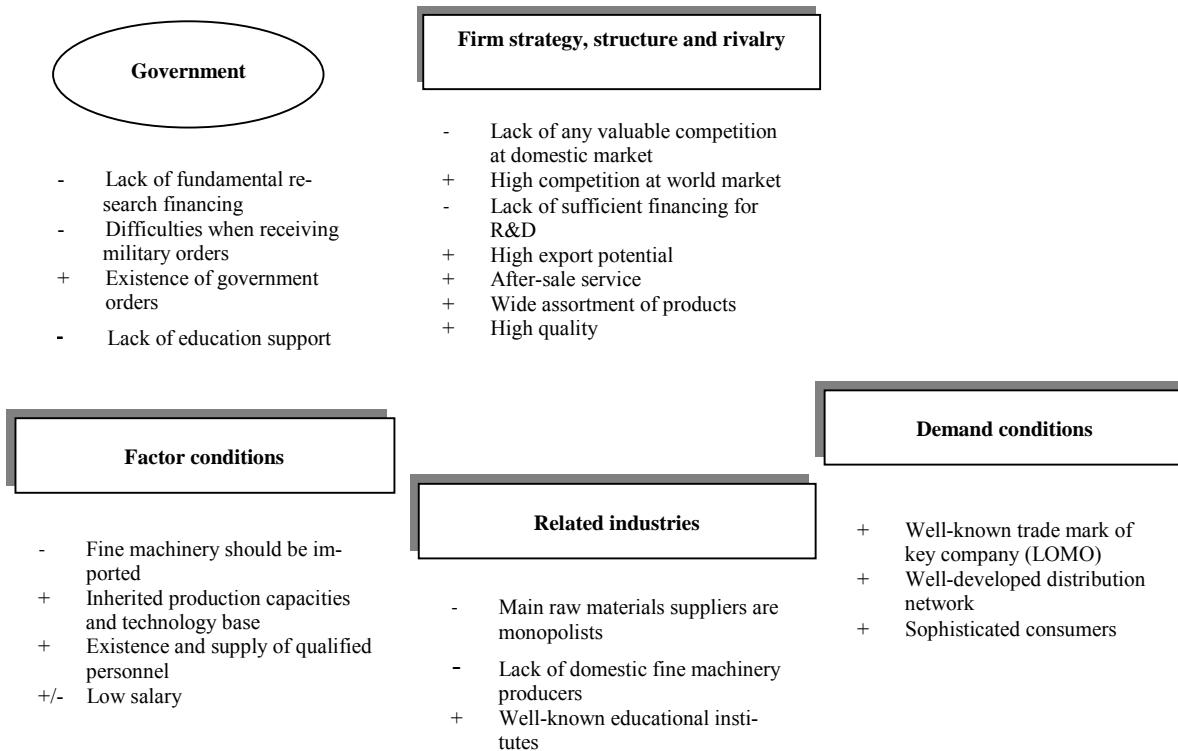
Government

- Lack of fundamental research financing
- Difficulties when receiving military orders
+ Existence of government orders
- Lack of education support

Firm strategy, structure and rivalry

- Lack of any valuable competition at domestic market
+ High competition at world market
- Lack of sufficient financing for R&D
+ High export potential
+ After-sale service
+ Wide assortment of products
+ High quality

Factor conditions

- Fine machinery should be imported
+ Inherited production capacities and technology base
+ Existence and supply of qualified personnel
+/- Low salary

Related industries

- Main raw materials suppliers are monopolists
- Lack of domestic fine machinery producers
+ Well-known educational institutes

Demand conditions

+ Well-known trade mark of key company (LOMO)
+ Well-developed distribution network
+ Sophisticated consumers